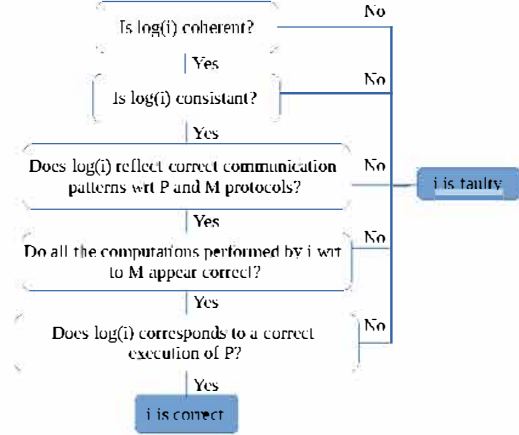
Is log(i) coherent?

No

Yes

Is log(i) consistant?

No

Yes

Does log(i) reflect correct communication patterns wrt P and M protocols?

No

i is faulty

Yes

Do all the computations performed by i wrt to M appear correct?

No

Yes

Does log(i) corresponds to a correct execution of P?

No

Yes

i is correct